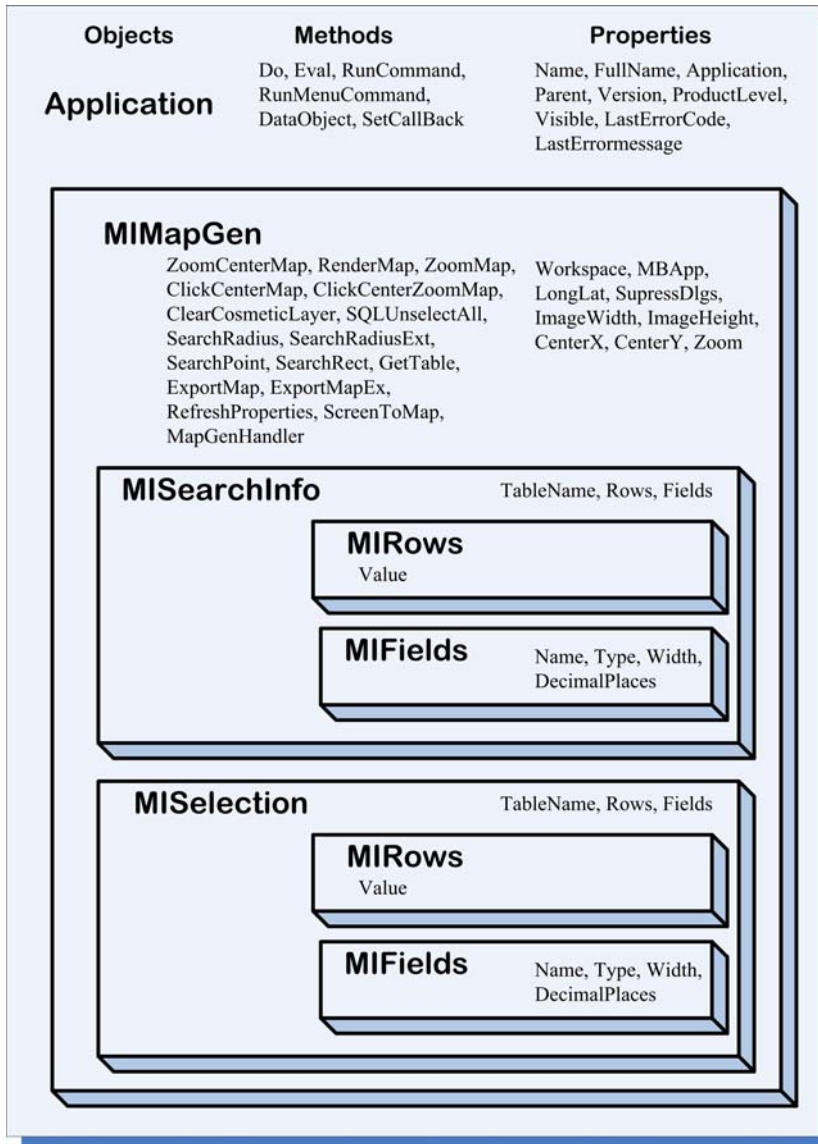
Objects

Methods

Properties

Application

Do, Eval, RunCommand, RunMenuCommand, DataObject, SetCallBack

Name, FullName, Application, Parent, Version, ProductLevel, Visible, LastErrorCode, LastErrormessage

MIMapGen

ZoomCenterMap, RenderMap, ZoomMap, ClickCenterMap, ClickCenterZoomMap, ClearCosmeticLayer, SQLUnselectAll, SearchRadius, SearchRadiusExt, SearchPoint, SearchRect, GetTable, ExportMap, ExportMapEx, RefreshProperties, ScreenToMap, MapGenHandler

Workspace, MBApp, LongLat, SupressDlgs, ImageWidth, ImageHeight, CenterX, CenterY, Zoom

MISearchInfo

TableName, Rows, Fields

MIRows

Value

MIFields

Name, Type, Width, DecimalPlaces

MISelection

TableName, Rows, Fields

MIRows

Value

MIFields

Name, Type, Width, DecimalPlaces